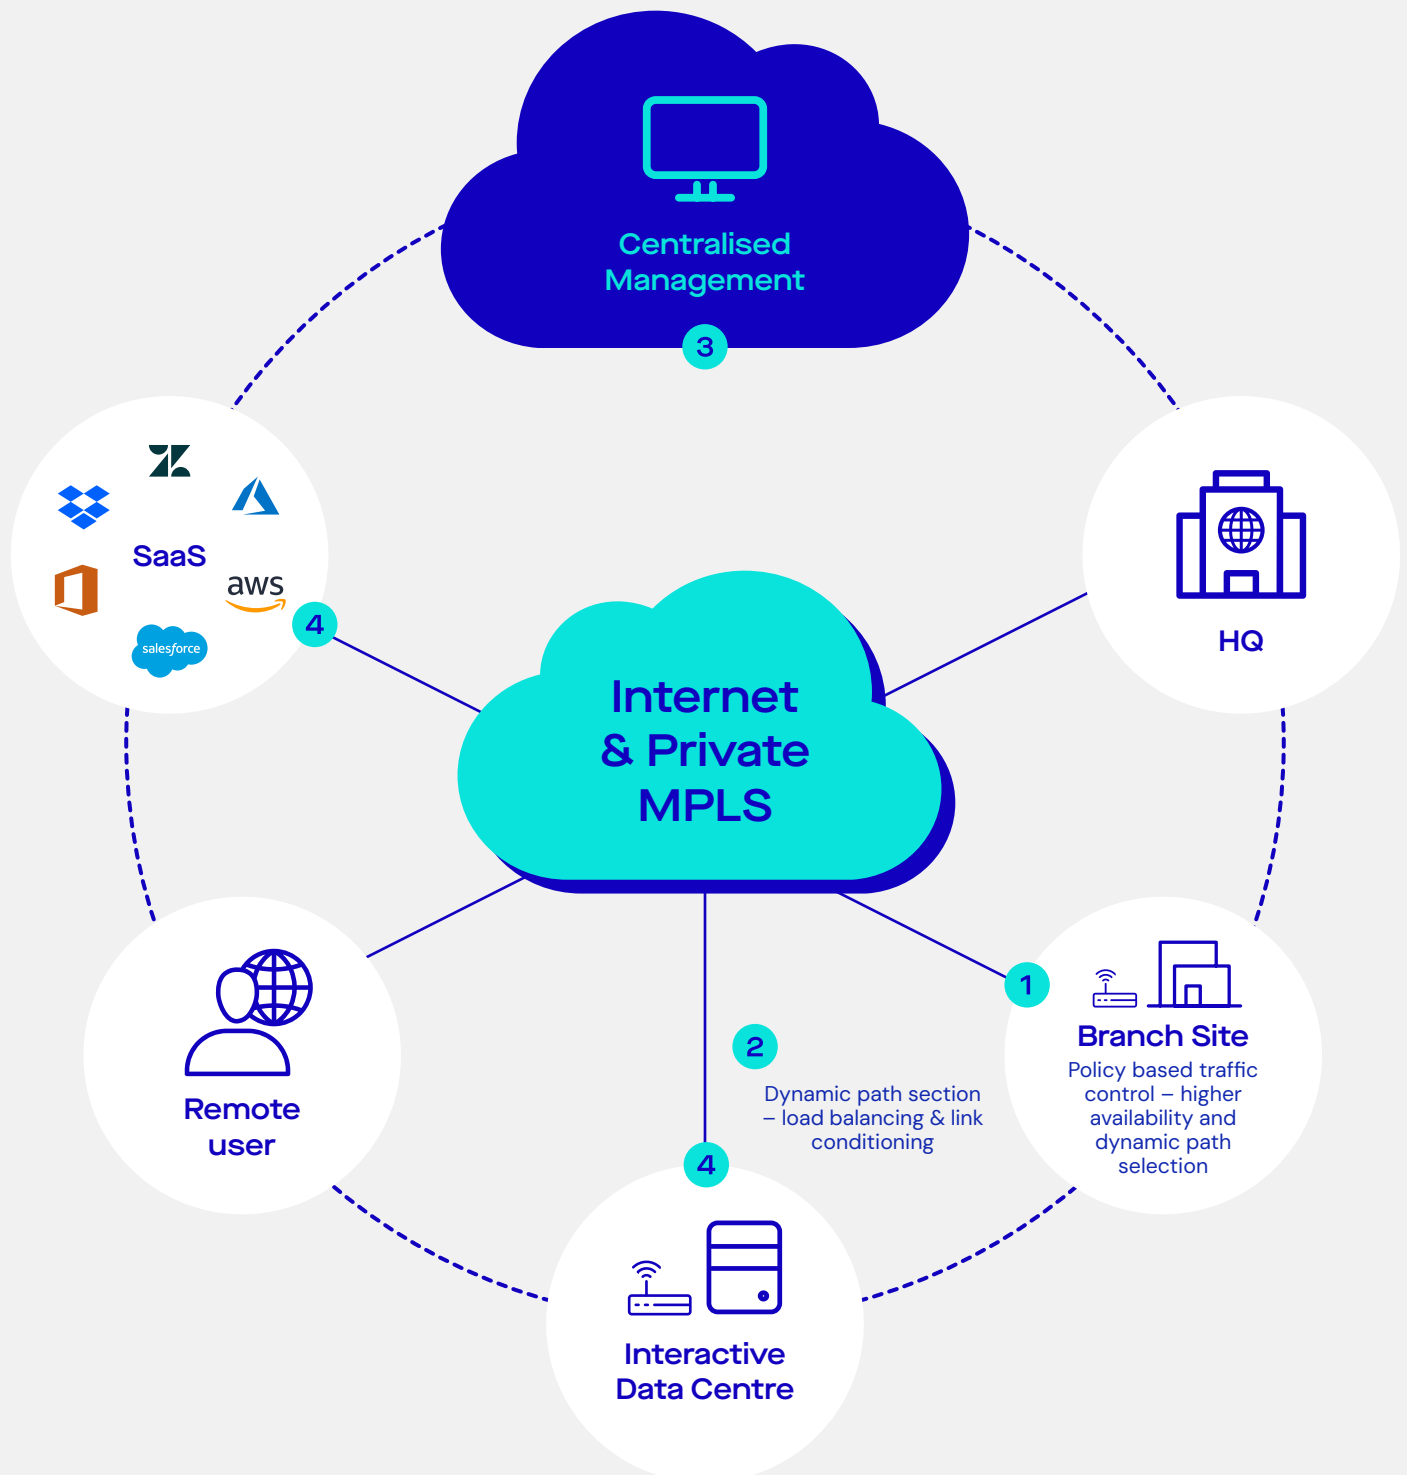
Centralised Management

3

SaaS

aws

salesforce

4

HQ

Internet & Private MPLS

Remote user

1

Branch Site

Policy based traffic control – higher availability and dynamic path selection

2

Dynamic path section – load balancing & link conditioning

4

Interactive Data Centre